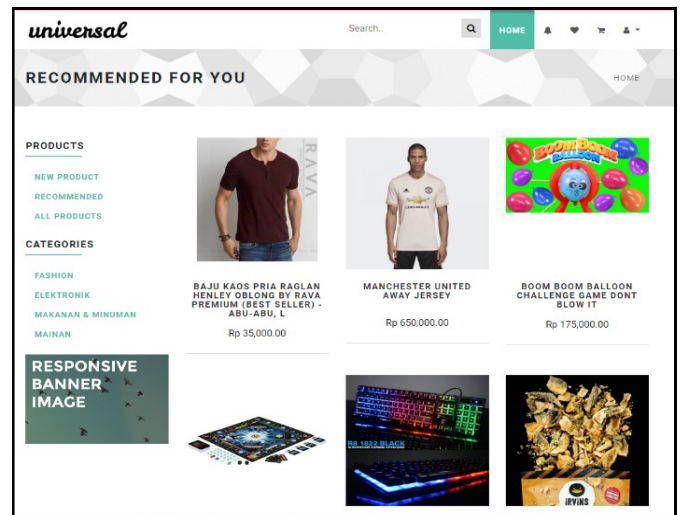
universal

Search..

HOME

RECOMMENDED FOR YOU

HOME

PRODUCTS

NEW PRODUCT

RECOMMENDED

ALL PRODUCTS

CATEGORIES

FASHION

ELEKTRONIK

MAKANAN & MINUMAN

MAINAN

RESPONSIVE BANNER IMAGE

RAVA

BAJU KAOS PRIA RAGLAN HENLEY OBLONG BY RAVA PREMIUM (BEST SELLER) - ABU-ABU, L

Rp 35,000.00

MANCHESTER UNITED AWAY JERSEY

Rp 650,000.00

BOOM BOOM BALLOON

BOOM BOOM BALLOON CHALLENGE GAME DONT BLOW IT

Rp 175,000.00

R8 1822 BLACK

IRVINS